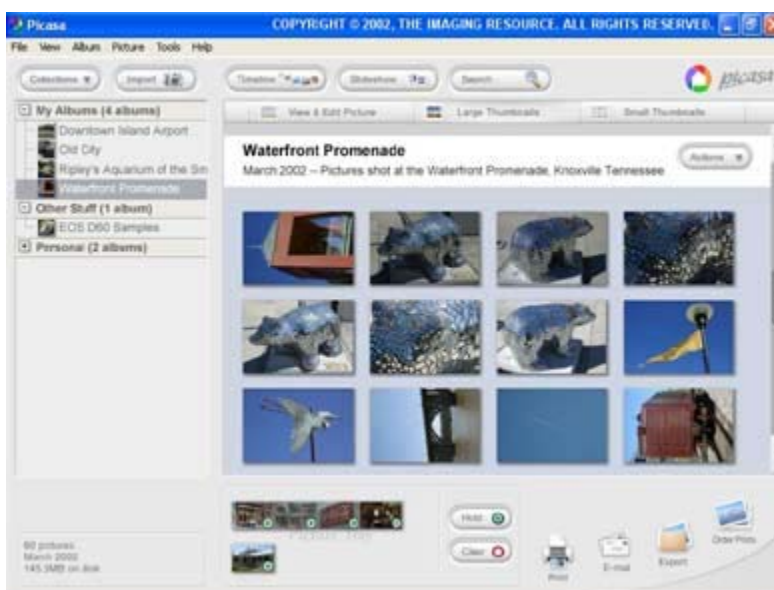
Picasa

COPYRIGHT © 2002, THE IMAGING RESOURCE. ALL RIGHTS RESERVED.

File View Album Picture Tools Help

Collections Import Timeline Slideshow Search Picasa

My Albums (4 albums)
Downtown Island Airport
Old City
Ripley's Aquarium of the Sm
Waterfront Promenade
Other Stuff (1 album)
EOS D60 Samples
Personal (2 albums)

View & Edit Picture Large Thumbnails Small Thumbnails

Waterfront Promenade
March 2002 -- Pictures shot at the Waterfront Promenade, Knoxville Tennessee

Actions

60 pictures
March 2002
145.3MB on disk

Hold
Clear

Print E-mail Export Order Prints